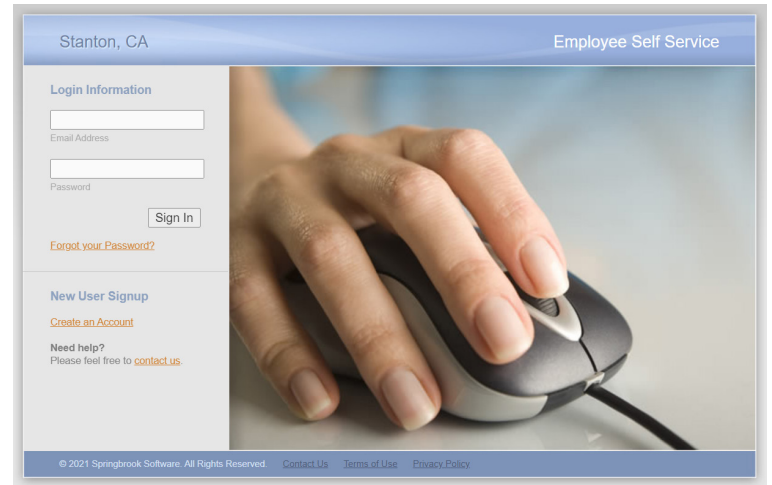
Stanton, CA

Employee Self Service

Login Information

Email Address

Password

Sign In

Forgot your Password?

New User Signup

Create an Account

Need help?
Please feel free to contact us.

© 2021 Springbrook Software. All Rights Reserved. Contact Us Terms of Use Privacy Policy